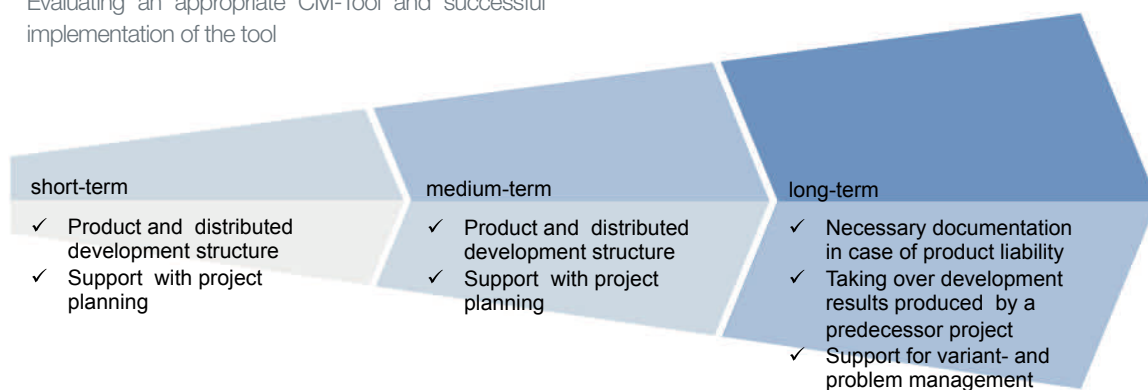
Evaluating an appropriate CM-Tool and successful implementation of the tool

short-term

✓ Product and distributed development structure
✓ Support with project planning

medium-term

✓ Product and distributed development structure
✓ Support with project planning

long-term

✓ Necessary documentation in case of product liability
✓ Taking over development results produced by a predecessor project
✓ Support for variant- and problem management